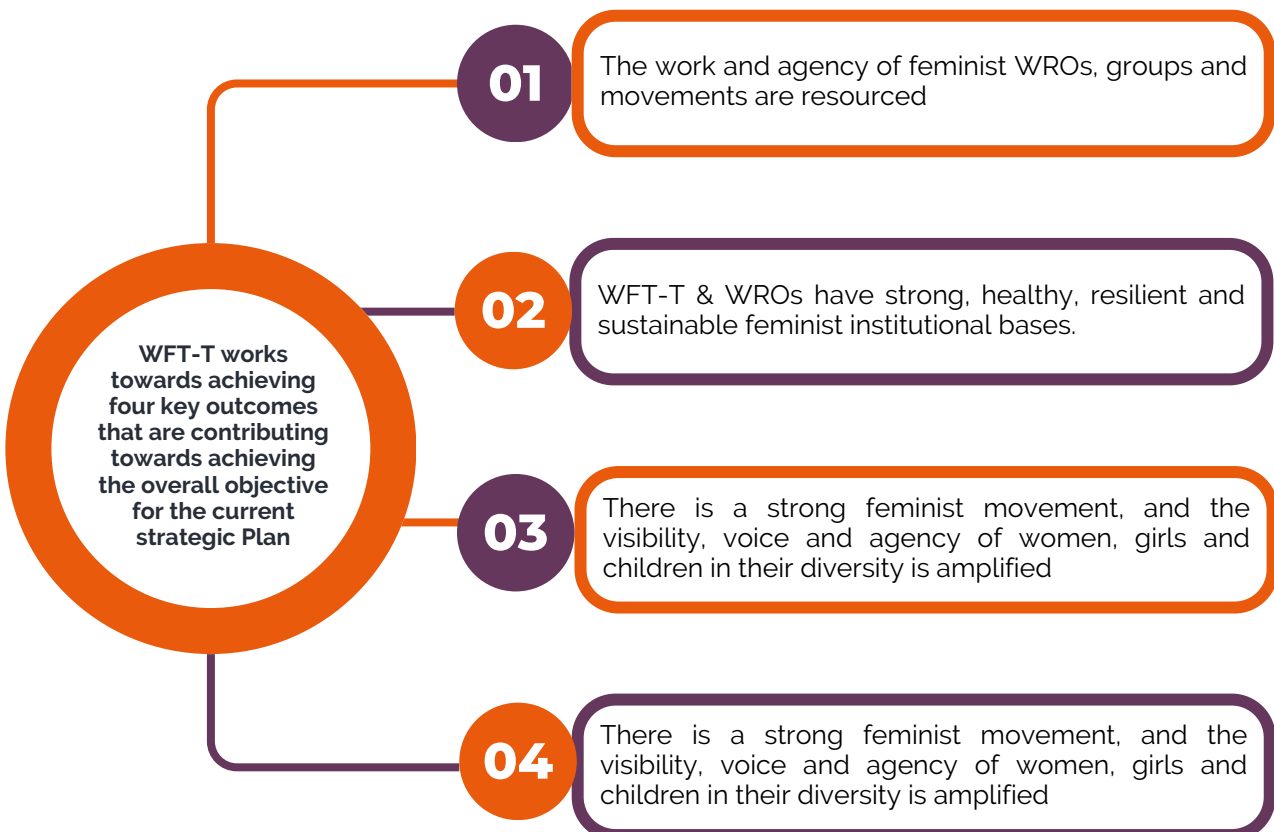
WFT-T works towards achieving four key outcomes that are contributing towards achieving the overall objective for the current strategic Plan

01

The work and agency of feminist WROs, groups and movements are resourced

02

WFT-T & WROs have strong, healthy, resilient and sustainable feminist institutional bases.

03

There is a strong feminist movement, and the visibility, voice and agency of women, girls and children in their diversity is amplified

04

There is a strong feminist movement, and the visibility, voice and agency of women, girls and children in their diversity is amplified